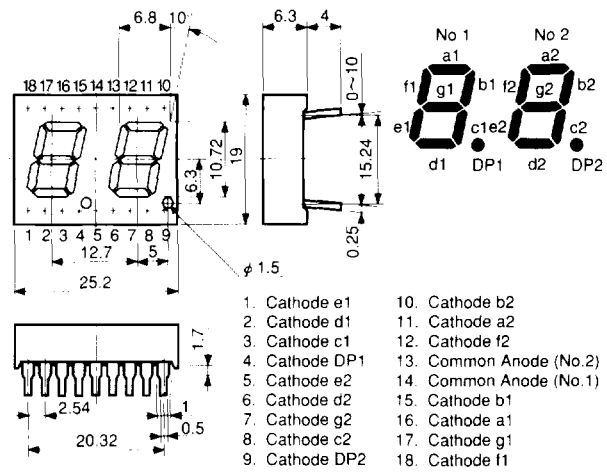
6.8 10°

18 17 16 15 14 13 12 11 10

1 2 3 4 5 6 7 8 9

12.7 5

25.2

10.72 19 6.3

$\phi$ 1.5

6.3 4

0~10

15.24

0.25

No 1 No 2

a1 a2

f1 g1 b1 f2 g2 b2

e1 c1 e2 c2

d1 DP1 d2 DP2

1.7

2.54

1

0.5

20.32

1. Cathode e1
2. Cathode d1
3. Cathode c1
4. Cathode DP1
5. Cathode e2
6. Cathode d2
7. Cathode g2
8. Cathode c2
9. Cathode DP2
10. Cathode b2
11. Cathode a2
12. Cathode f2
13. Common Anode (No.2)
14. Common Anode (No.1)
15. Cathode b1
16. Cathode a1
17. Cathode g1
18. Cathode f1